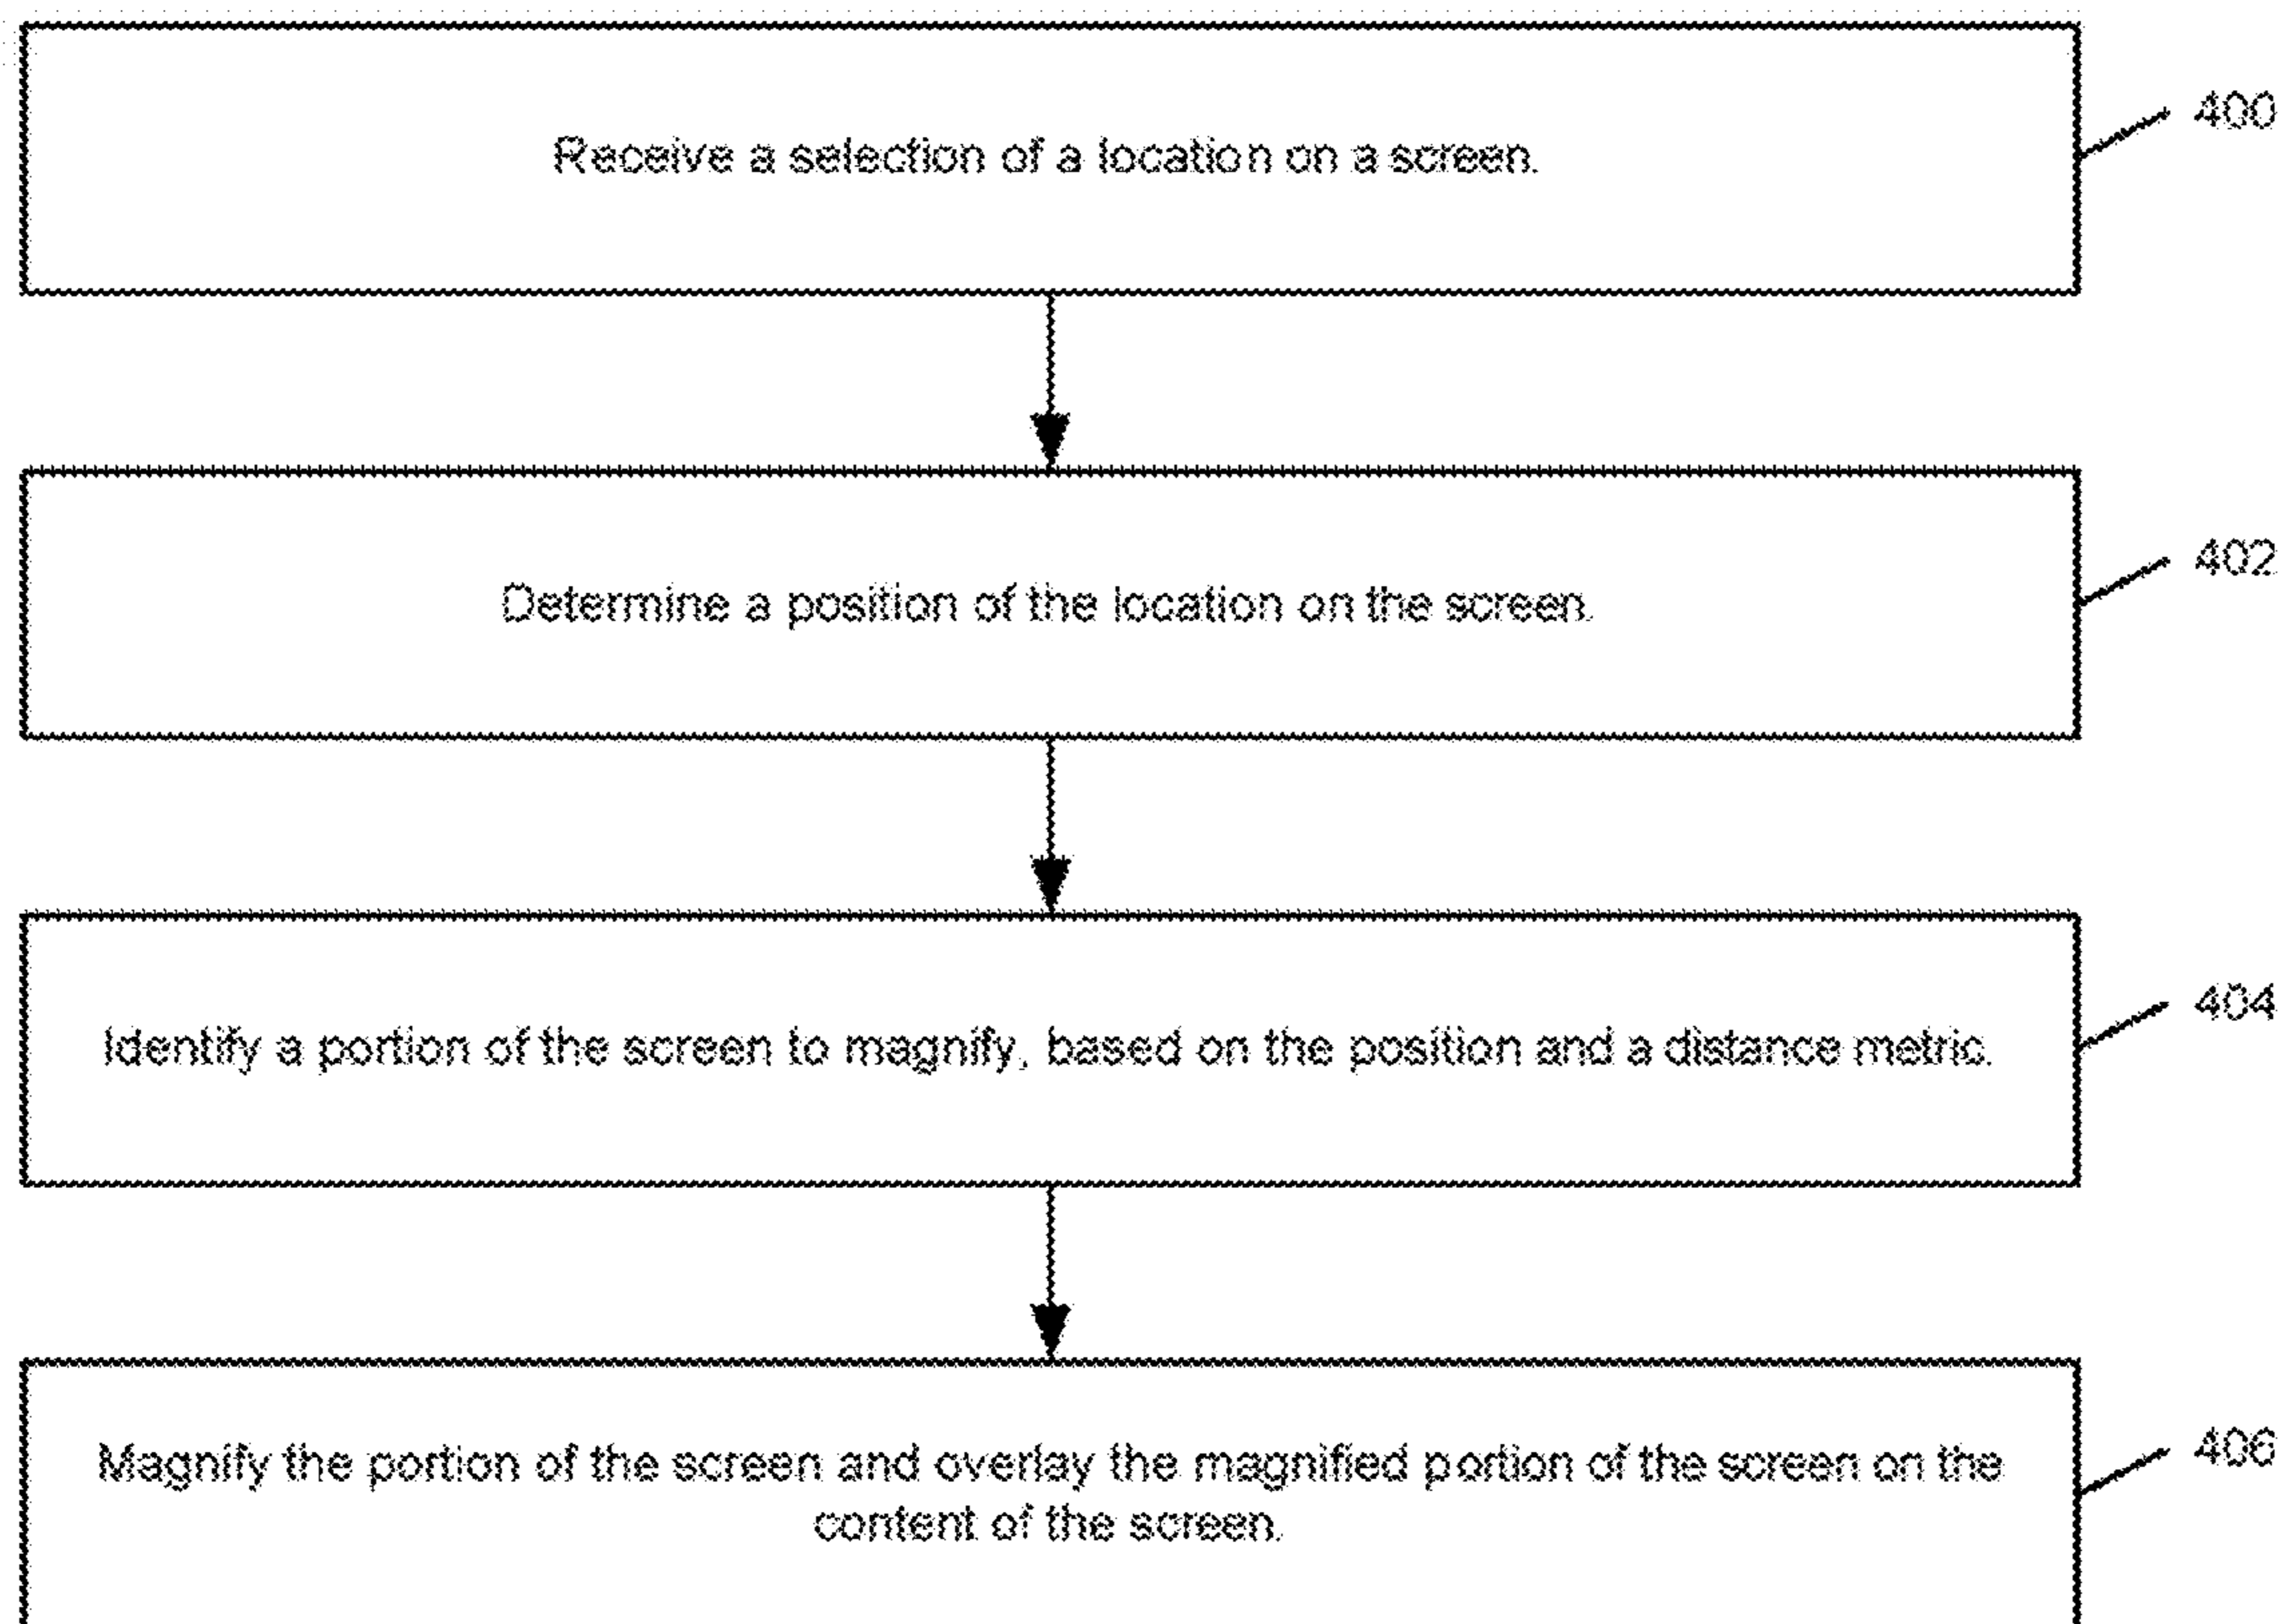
Receive a selection of a location on a screen.

400

Determine a position of the location on the screen.

402

Identify a portion of the screen to magnify, based on the position and a distance metric.

404

Magnify the portion of the screen and overlay the magnified portion of the screen on the content of the screen.

406